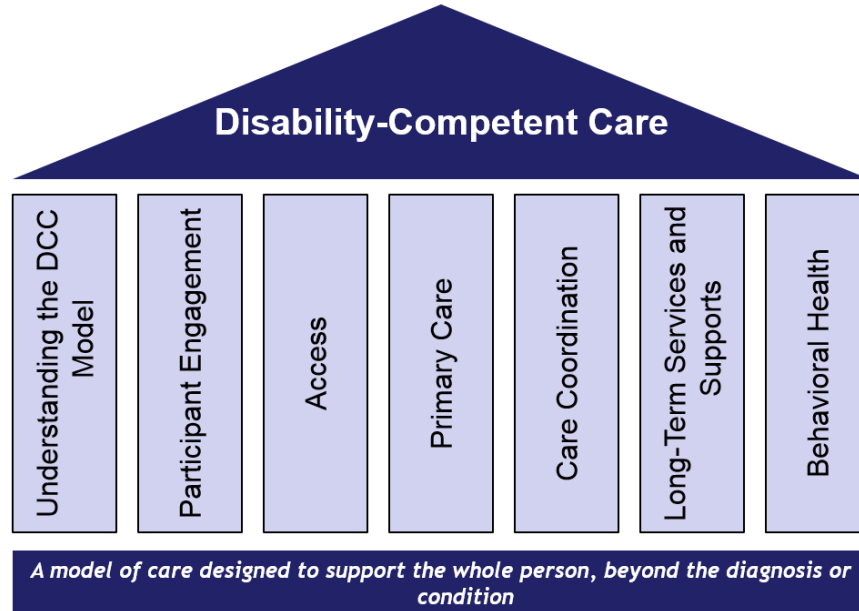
Disability-Competent Care

Understanding the DCC Model

Participant Engagement

Access

Primary Care

Care Coordination

Long-Term Services and Supports

Behavioral Health

A model of care designed to support the whole person, beyond the diagnosis or condition